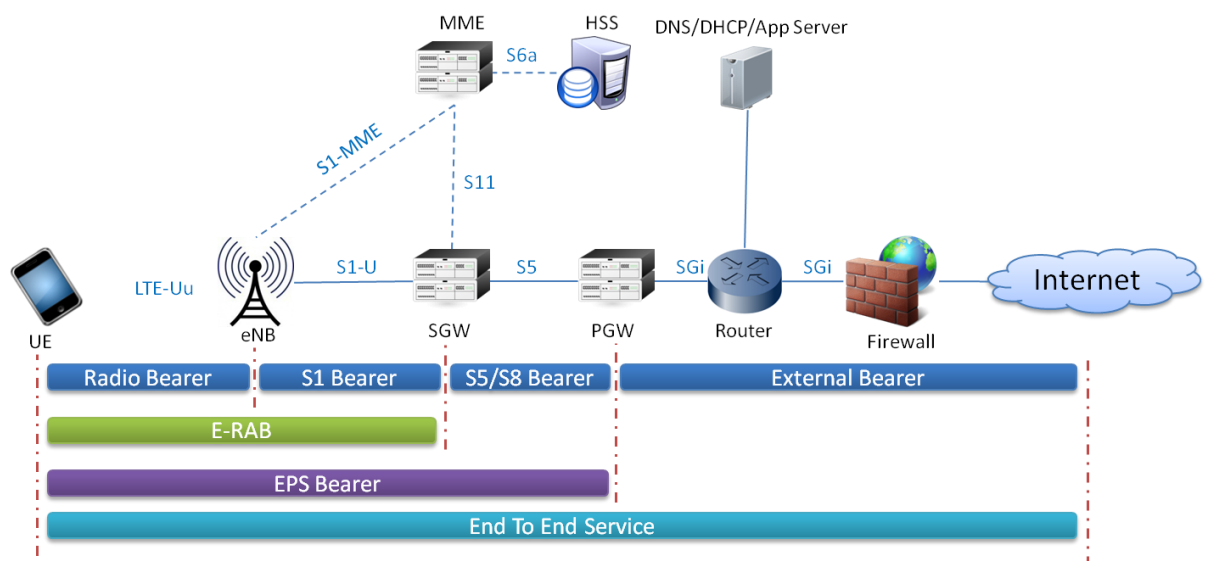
MME

HSS

DNS/DHCP/App Server

S6a

S1-MME

S11

LTE-Uu

S1-U

S5

SGi

SGi

Internet

UE

eNB

SGW

PGW

Router

Firewall

Radio Bearer

S1 Bearer

S5/S8 Bearer

External Bearer

E-RAB

EPS Bearer

End To End Service